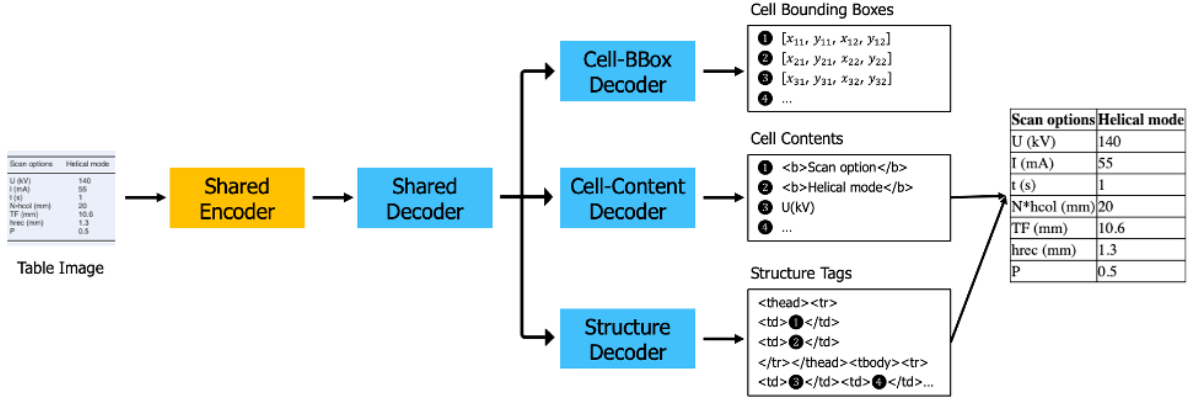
| Scan options | Helical mode |
|---|---|
| U (kV) | 140 |
| I (mA) | 55 |
| t (s) | 1 |
| N-hcol (mm) | 20 |
| TF (mm) | 10.6 |
| hrec (mm) | 1.3 |
| P | 0.5 |

Table Image

Shared Encoder

Shared Decoder

Cell-BBox Decoder

Cell-Content Decoder

Structure Decoder

Cell Bounding Boxes

❶ $[x_{11}, y_{11}, x_{12}, y_{12}]$
❷ $[x_{21}, y_{21}, x_{22}, y_{22}]$
❸ $[x_{31}, y_{31}, x_{32}, y_{32}]$
❹ ...

Cell Contents

❶ <b>Scan option</b>
❷ <b>Helical mode</b>
❸ U(kV)
❹ ...

Structure Tags

<thead><tr>
<td>❶</td>
<td>❷</td>
</tr></thead><tbody><tr>
<td>❸</td><td>❹</td>...

| Scan options | Helical mode |
|---|---|
| U (kV) | 140 |
| I (mA) | 55 |
| t (s) | 1 |
| N*hcol (mm) | 20 |
| TF (mm) | 10.6 |
| hrec (mm) | 1.3 |
| P | 0.5 |